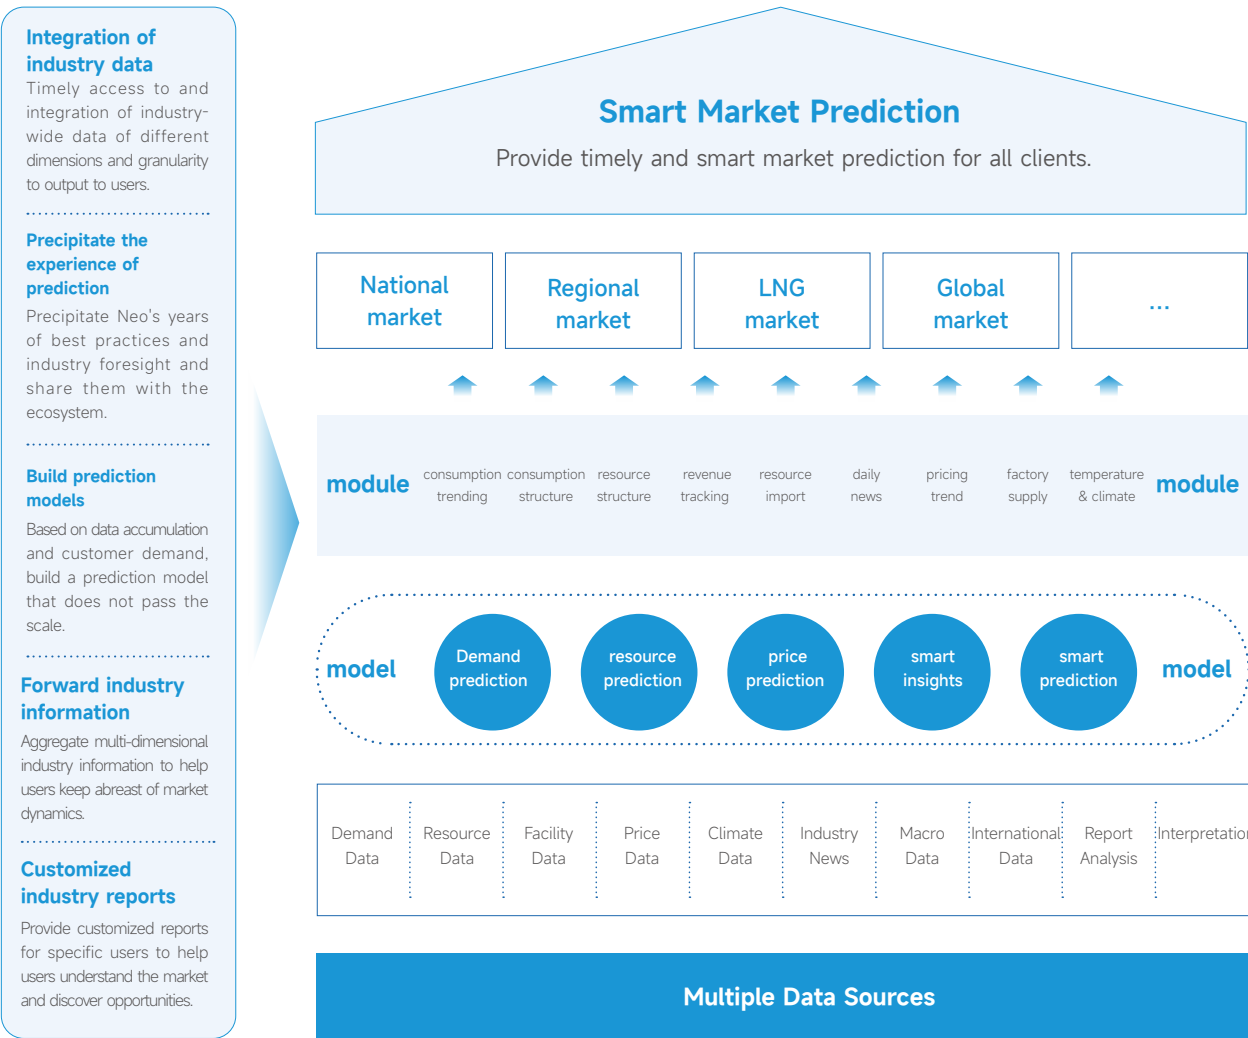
Integration of industry data

Timely access to and integration of industry-wide data of different dimensions and granularity to output to users.

Precipitate the experience of prediction

Precipitate Neo's years of best practices and industry foresight and share them with the ecosystem.

Build prediction models

Based on data accumulation and customer demand, build a prediction model that does not pass the scale.

Forward industry information

Aggregate multi-dimensional industry information to help users keep abreast of market dynamics.

Customized industry reports

Provide customized reports for specific users to help users understand the market and discover opportunities.

Smart Market Prediction

Provide timely and smart market prediction for all clients.

National market

Regional market

LNG market

Global market

...

module

consumption trending

consumption structure

resource structure

revenue tracking

resource import

daily news

pricing trend

factory supply

temperature & climate

module

model

Demand prediction

resource prediction

price prediction

smart insights

smart prediction

model

Demand Data

Resource Data

Facility Data

Price Data

Climate Data

Industry News

Macro Data

International Data

Report Analysis

Interpretation

Multiple Data Sources